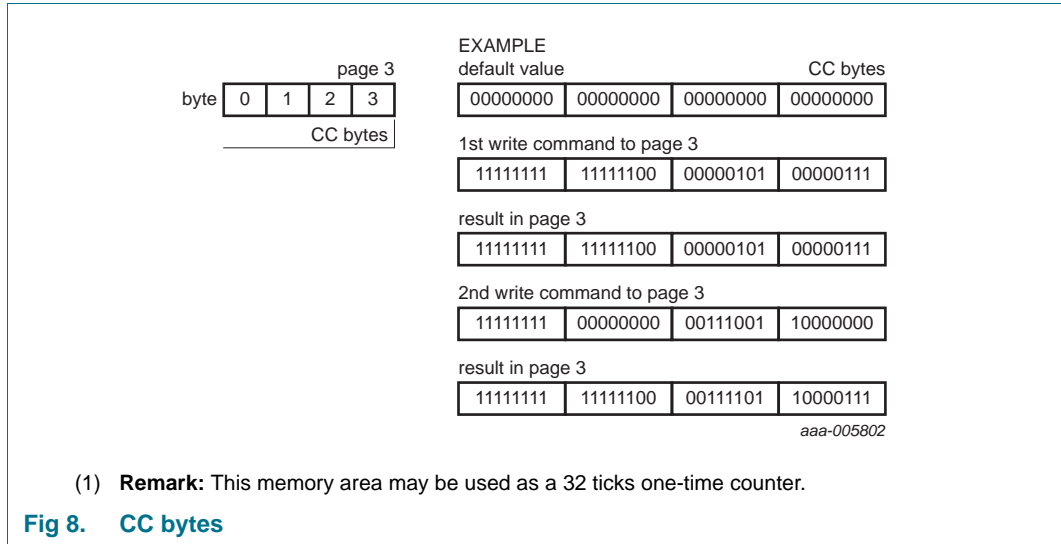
page 3

| byte | 0 | 1 | 2 | 3 |
|---|---|---|---|---|

CC bytes

EXAMPLE

default value CC bytes

| 00000000 | 00000000 | 00000000 | 00000000 |
|---|---|---|---|

1st write command to page 3

| 11111111 | 11111100 | 00000101 | 00000111 |
|---|---|---|---|

result in page 3

| 11111111 | 11111100 | 00000101 | 00000111 |
|---|---|---|---|

2nd write command to page 3

| 11111111 | 00000000 | 00111001 | 10000000 |
|---|---|---|---|

result in page 3

| 11111111 | 11111100 | 00111101 | 10000111 |
|---|---|---|---|

aaa-005802

(1) **Remark:** This memory area may be used as a 32 ticks one-time counter.

**Fig 8. CC bytes**